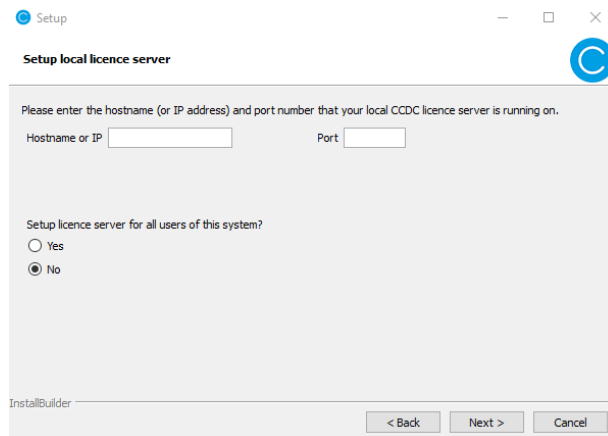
Setup

Setup local licence server

Please enter the hostname (or IP address) and port number that your local CCDC licence server is running on.

Hostname or IP

Port

Setup licence server for all users of this system?

Yes

No

InstallBuilder

< Back

Next >

Cancel